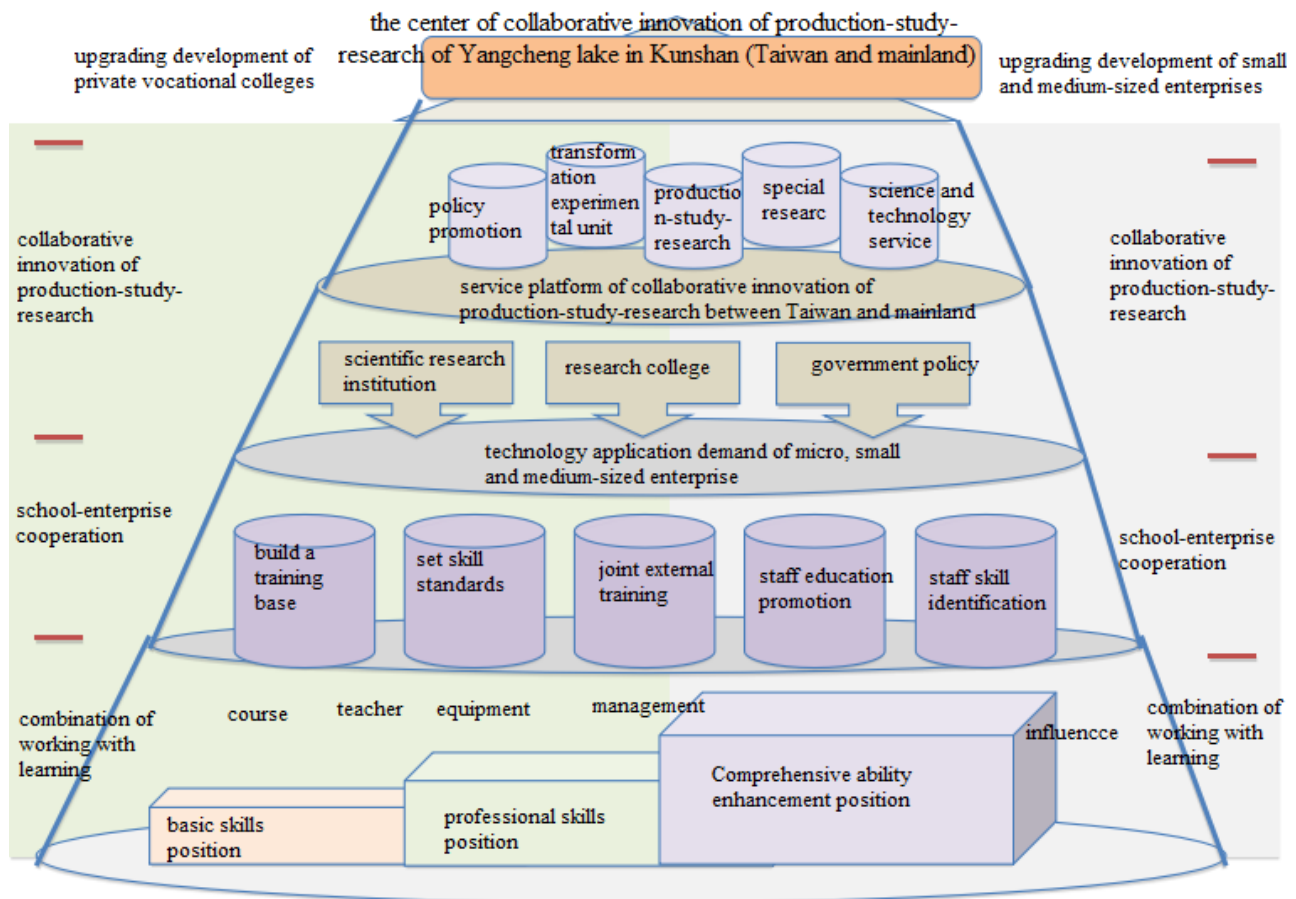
the center of collaborative innovation of production-study-research of Yangcheng lake in Kunshan (Taiwan and mainland)

upgrading development of private vocational colleges

upgrading development of small and medium-sized enterprises

collaborative innovation of production-study-research

policy promotion

transformation experimental unit

production-study-research

special researc

science and technology service

collaborative innovation of production-study-research

service platform of collaborative innovation of production-study-research between Taiwan and mainland

scientific research institution

research college

government policy

technology application demand of micro, small and medium-sized enterprise

school-enterprise cooperation

build a training base

set skill standards

joint external training

staff education promotion

staff skill identification

school-enterprise cooperation

combination of working with learning

course

teacher

equipment

management

influencce

combination of working with learning

Comprehensive ability enhancement position

professional skills position

basic skills position